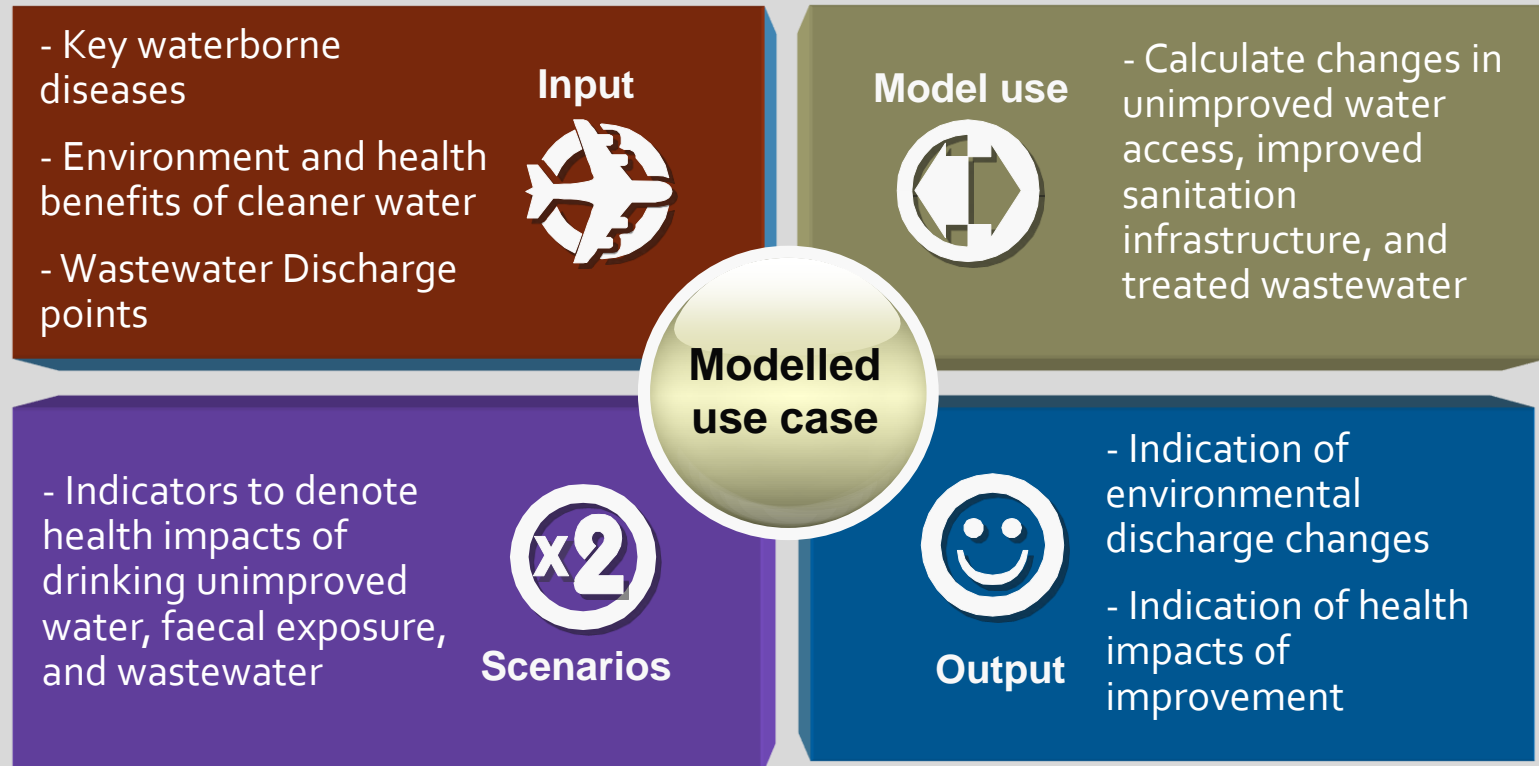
- Key waterborne diseases

- Environment and health benefits of cleaner water

- Wastewater Discharge points

Input

Model use

- Calculate changes in unimproved water access, improved sanitation infrastructure, and treated wastewater

Modelled use case

- Indicators to denote health impacts of drinking unimproved water, faecal exposure, and wastewater

x2

Scenarios

- Indication of environmental discharge changes

- Indication of health impacts of improvement

Output